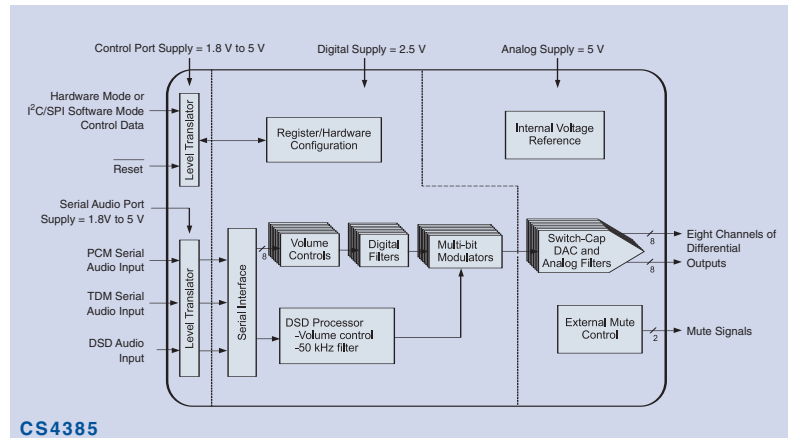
Control Port Supply = 1.8 V to 5 V

Digital Supply = 2.5 V

Analog Supply = 5 V

Hardware Mode or $I^2C$/SPI Software Mode Control Data

Reset

Level Translator

Register/Hardware Configuration

Internal Voltage Reference

Serial Audio Port Supply = 1.8V to 5 V

PCM Serial Audio Input

TDM Serial Audio Input

DSD Audio Input

Level Translator

Serial Interface

8

Volume Controls

Digital Filters

Multi-bit Modulators

Switch-Cap DAC and Analog Filters

8

8

Eight Channels of Differential Outputs

DSD Processor
-Volume control
-50 kHz filter

External Mute Control

2

Mute Signals

CS4385